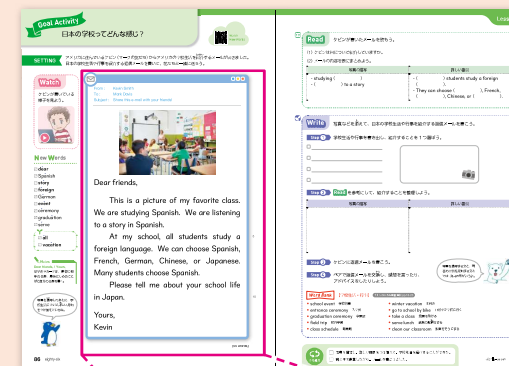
Goal Activity 日本の学校ってどんな感じ？

SETTING

Watch

New Words
dear
Spanish
story
foreign
German
easier
ceremony
graduation
same

From: Kevin Smith
To: Maki Ono
Subject: Show me a class with your friends

Dear friends,

This is a picture of my favorite class. We are studying Spanish. We are listening to a story in Spanish.

At my school, all students study a foreign language. We can choose Spanish, French, German, Chinese, or Japanese. Many students choose Spanish.

Please tell me about your school life in Japan.

Yours,
Kevin

86

Read

- studying (　　　　)
- (　　　　) to a story

- (　　　　) students study a foreign (　　　　)
- They can choose (　　　　), French, (　　　　), Chinese, or (　　　　).

Write

Step 1

Step 2

Step 3

Step 4

Word Box
school event
entrance ceremony
graduation ceremony
field trip
class schedule
winter vacation
go to school by bike
take a class
same lunch
clean our classroom